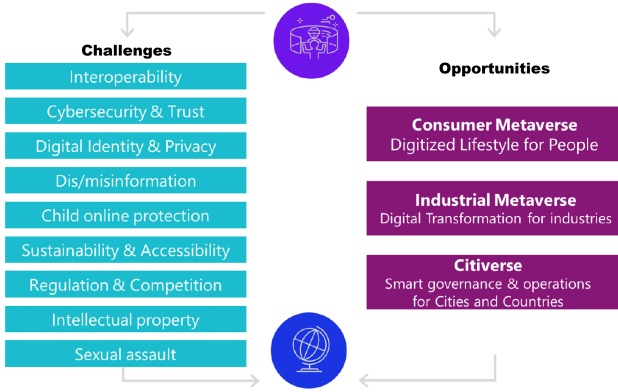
Challenges

Interoperability

Cybersecurity & Trust

Digital Identity & Privacy

Dis/misinformation

Child online protection

Sustainability & Accessibility

Regulation & Competition

Intellectual property

Sexual assault

Opportunities

Consumer Metaverse
Digitized Lifestyle for People

Industrial Metaverse
Digital Transformation for industries

Citiverse
Smart governance & operations for Cities and Countries